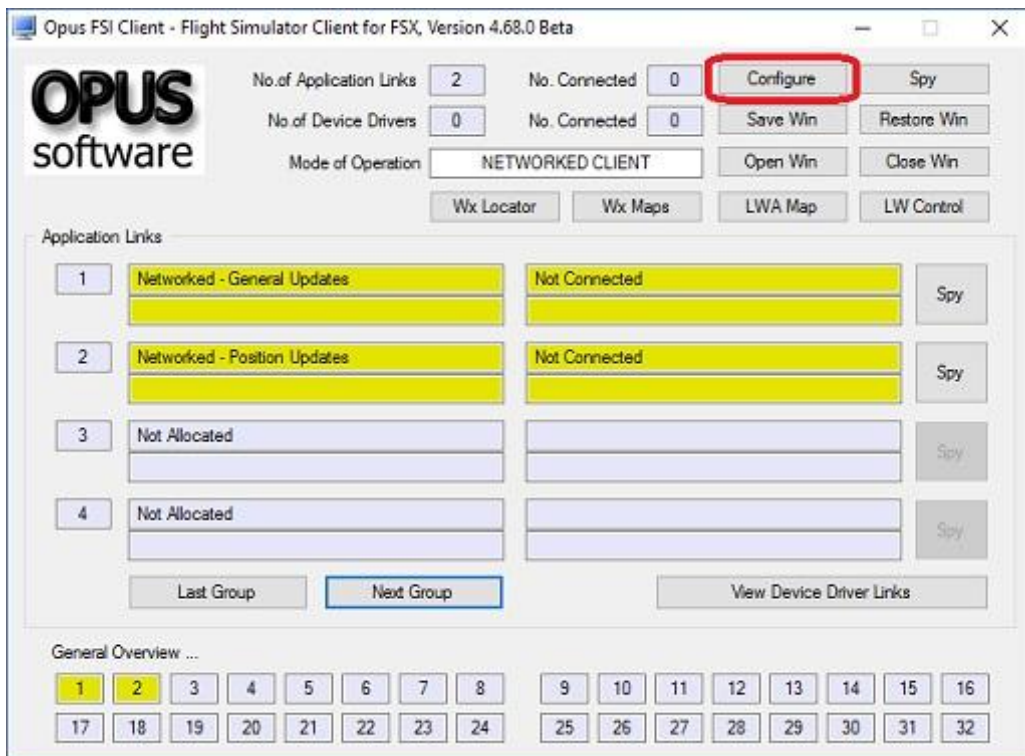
Opus FSI Client - Flight Simulator Client for FSX, Version 4.68.0 Beta

OPUS software

No.of Application Links 2 No. Connected 0 Configure Spy

No.of Device Drivers 0 No. Connected 0 Save Win Restore Win

Mode of Operation NETWORKED CLIENT Open Win Close Win

Wx Locator Wx Maps LWA Map LW Control

Application Links

1 Networked - General Updates Not Connected Spy

2 Networked - Position Updates Not Connected Spy

3 Not Allocated Spy

4 Not Allocated Spy

Last Group Next Group View Device Driver Links

General Overview ...

| 1 | 2 | 3 | 4 | 5 | 6 | 7 | 8 | 9 | 10 | 11 | 12 | 13 | 14 | 15 | 16 |
|---|---|---|---|---|---|---|---|---|---|---|---|---|---|---|---|
| 17 | 18 | 19 | 20 | 21 | 22 | 23 | 24 | 25 | 26 | 27 | 28 | 29 | 30 | 31 | 32 |